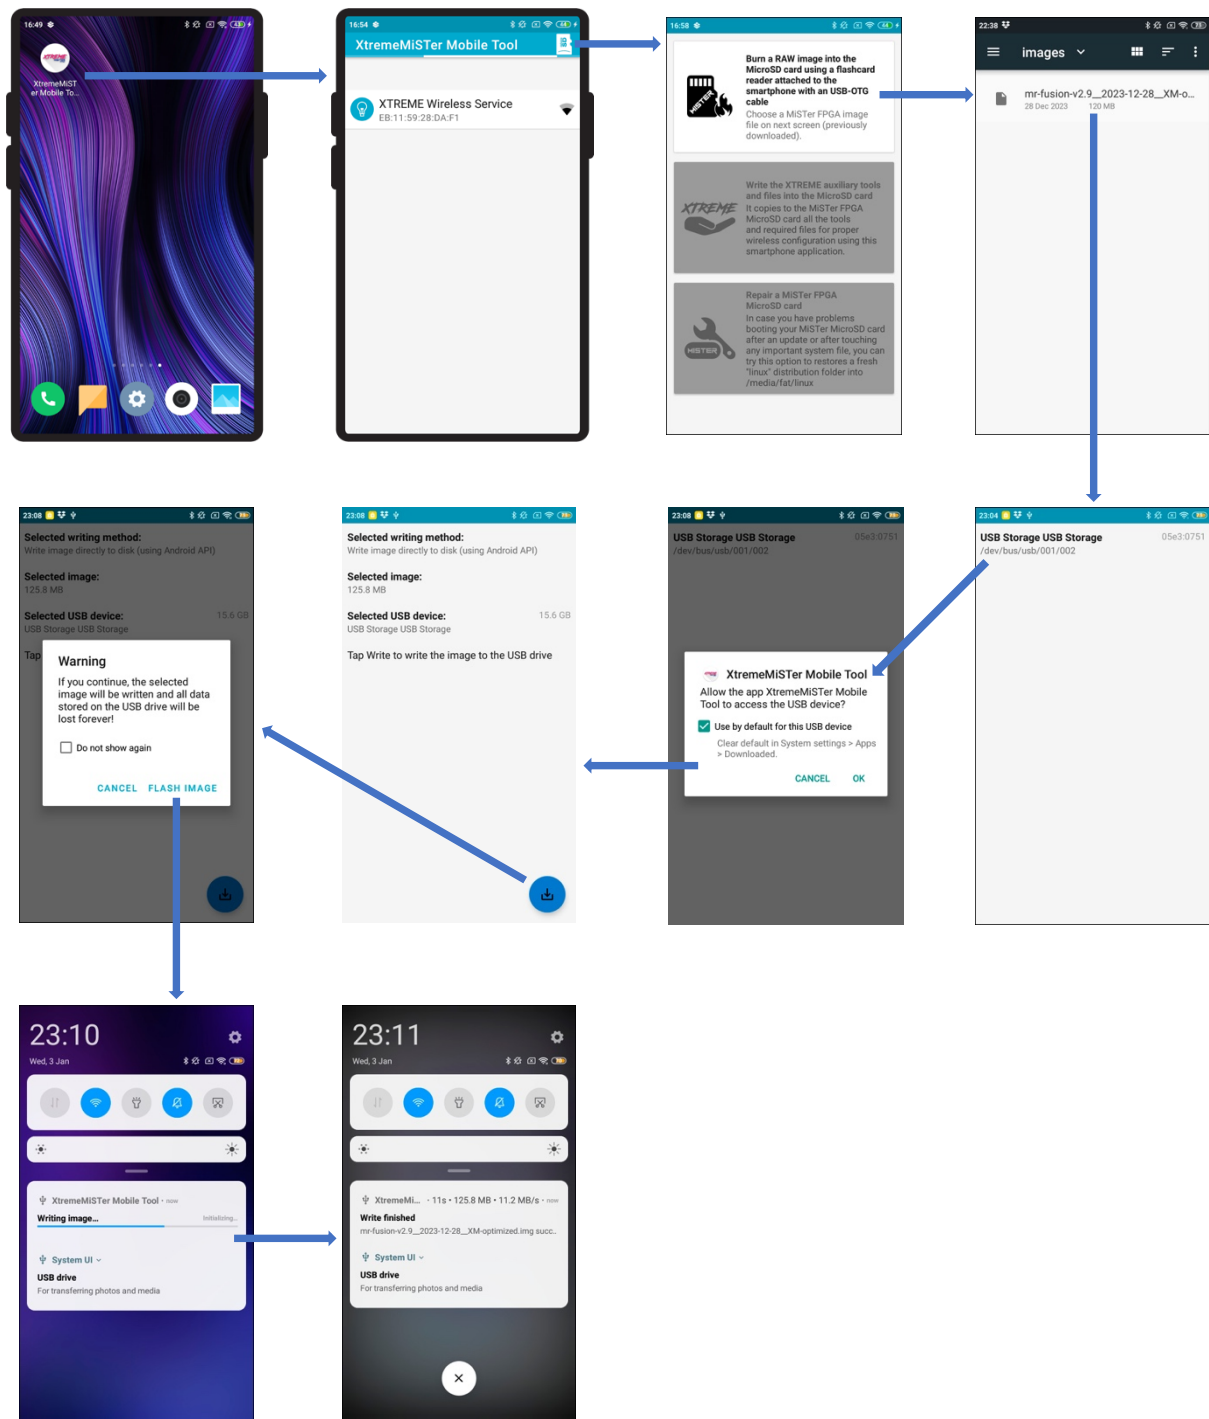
16:49

XtremeMiST er Mobile To...

16:54

XtremeMiSTer Mobile Tool

XTREME Wireless Service
EB:11:59:28:DA:F1

16:58

Burn a RAW image into the MicroSD card using a flashcard reader attached to the smartphone with an USB-OTG cable
Choose a MiSTer FPGA image file on next screen (previously downloaded).

Write the XTREME auxiliary tools and files into the MicroSD card
It copies to the MiSTer FPGA MicroSD card all the tools and required files for proper wireless configuration using this smartphone application.

Repair a MiSTer FPGA MicroSD card
In case you have problems booting your MiSTer MicroSD card after an update or after touching any important system file, you can try this option to restores a fresh "linux" distribution folder into /media/fat/linux

22:38

images

mr-fusion-v2.9__2023-12-28__XM-o...
28 Dec 2023 120 MB

23:08

Selected writing method:
Write image directly to disk (using Android API)

Selected image:
125.8 MB

Selected USB device: 15.6 GB
USB Storage USB Storage

Tap

Warning
If you continue, the selected image will be written and all data stored on the USB drive will be lost forever!

Do not show again

CANCEL FLASH IMAGE

23:08

Selected writing method:
Write image directly to disk (using Android API)

Selected image:
125.8 MB

Selected USB device: 15.6 GB
USB Storage USB Storage

Tap Write to write the image to the USB drive

23:08

USB Storage USB Storage 05e3:0751
/dev/bus/usb/001/002

XtremeMiSTer Mobile Tool
Allow the app XtremeMiSTer Mobile Tool to access the USB device?

Use by default for this USB device
Clear default in System settings > Apps > Downloaded.

CANCEL OK

23:04

USB Storage USB Storage 05e3:0751
/dev/bus/usb/001/002

23:10
Wed, 3 Jan

XtremeMiSTer Mobile Tool • now
Writing image... Initializing...

System UI
USB drive
For transferring photos and media

23:11
Wed, 3 Jan

XtremeMi... • 11s • 125.8 MB • 11.2 MB/s • now
Write finished
mr-fusion-v2.9__2023-12-28__XM-optimized.img succ...

System UI
USB drive
For transferring photos and media